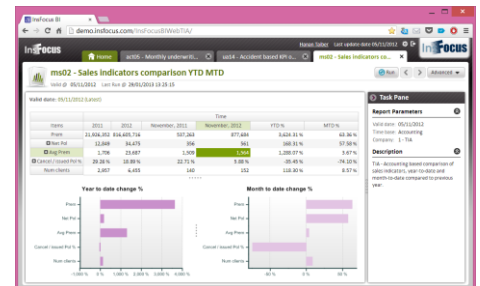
InsFocus BI

demo.insfocus.com/InsFocusBIWebTIA/

InsFocus

Haran Saber Last update date 05/11/2012

Home act05 - Monthly underwriti... ua14 - Accident based KPI a... ms02 - Sales indicators com...

ms02 - Sales Indicators comparison YTD MTD

Valid: 05/11/2012 Last Run: 28/01/2013 15:25:15

Valid date: 05/11/2012 (Latest)

| | | | Time | | | |
|---|---|---|---|---|---|---|
| Items | 2011 | 2012 | November, 2011 | November, 2012 | YTD % | MTD % |
| Prem | 21,938,352 | 914,685,716 | 537,263 | 877,684 | 3,624.31 % | 63.36 % |
| Net Pol | 12,849 | 34,475 | 356 | 561 | 168.31 % | 57.58 % |
| Avg Prem | 1,706 | 23,687 | 1,509 | 1,564 | 1,288.07 % | 3.67 % |
| Cancel / Issued Pol % | 29.26 % | 10.89 % | 22.71 % | 5.88 % | -85.45 % | -74.10 % |
| Num clients | 2,957 | 6,455 | 140 | 152 | 118.30 % | 8.57 % |

Year to date change %

Prem
Net Pol
Avg Prem
Cancel / Issued Pol %
Num clients

-1,000 % 0 % 1,000 % 2,000 % 3,000 % 4,000 %

Month to date change %

Prem
Net Pol
Avg Prem
Cancel / Issued Pol %
Num clients

-80 % 0 % 80 %

Task Pane

Report Parameters

Valid date: 05/11/2012
Time base: Accounting
Company: 1 - TIA

Description

TIA - Accounting based comparison of sales indicators, year-to-date and month-to-date compared to previous year.